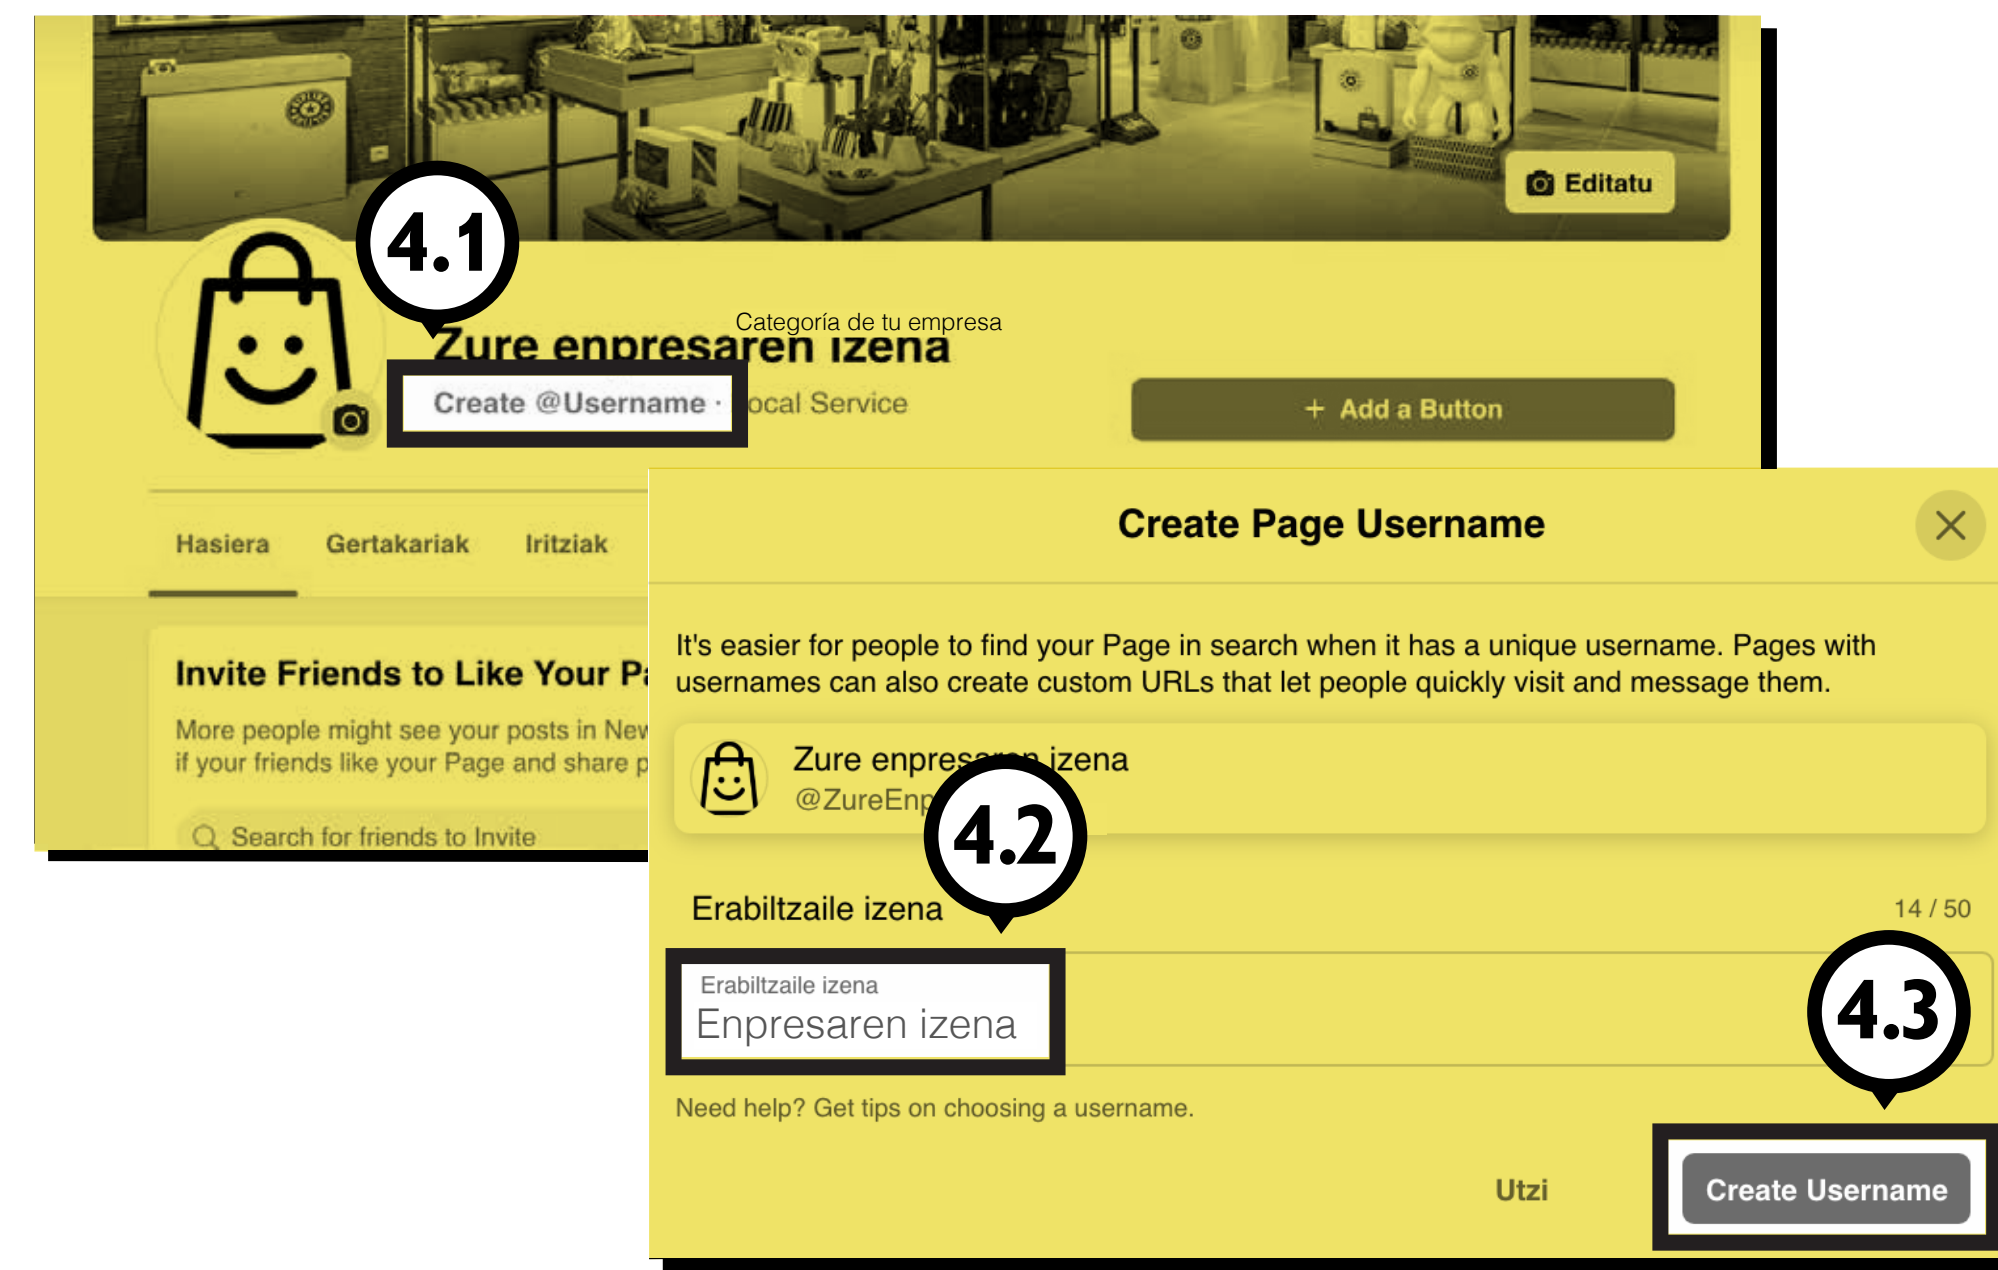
Editatu

4.1

Categoría de tu empresa

Zure enpresaren izena

Create @Username · ocal Service

+ Add a Button

Hasiera Gertakariak Iritziak

Invite Friends to Like Your Pa

More people might see your posts in New if your friends like your Page and share p

Search for friends to Invite

Create Page Username

It's easier for people to find your Page in search when it has a unique username. Pages with usernames can also create custom URLs that let people quickly visit and message them.

Zure enpres izena
@ZureEnp

4.2

Erabiltzaile izena

14 / 50

Erabiltzaile izena
Enpresaren izena

4.3

Need help? Get tips on choosing a username.

Utzi

Create Username